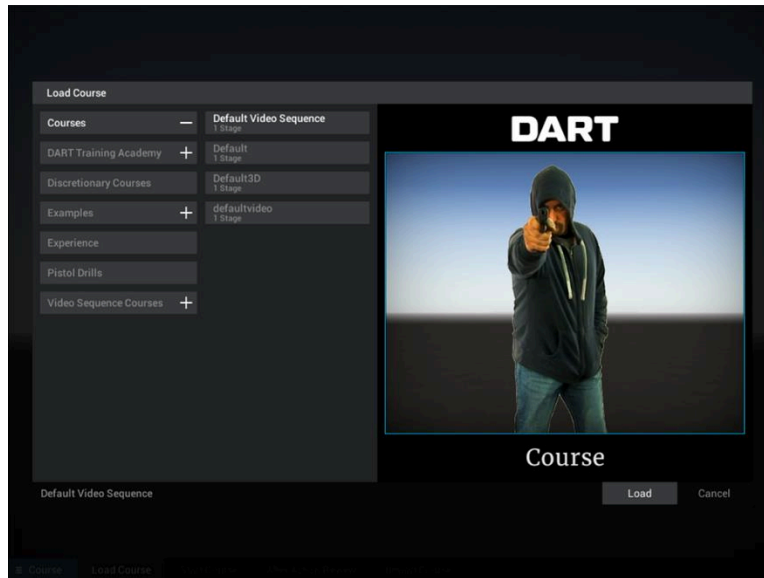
Load Course

Courses —

DART Training Academy +

Discretionary Courses

Examples +

Experience

Pistol Drills

Video Sequence Courses +

Default Video Sequence
1 Stage

Default
1 Stage

Default3D
1 Stage

defaultvideo
1 Stage

DART

Course

Default Video Sequence

Load

Cancel

Course

Load Course

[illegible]